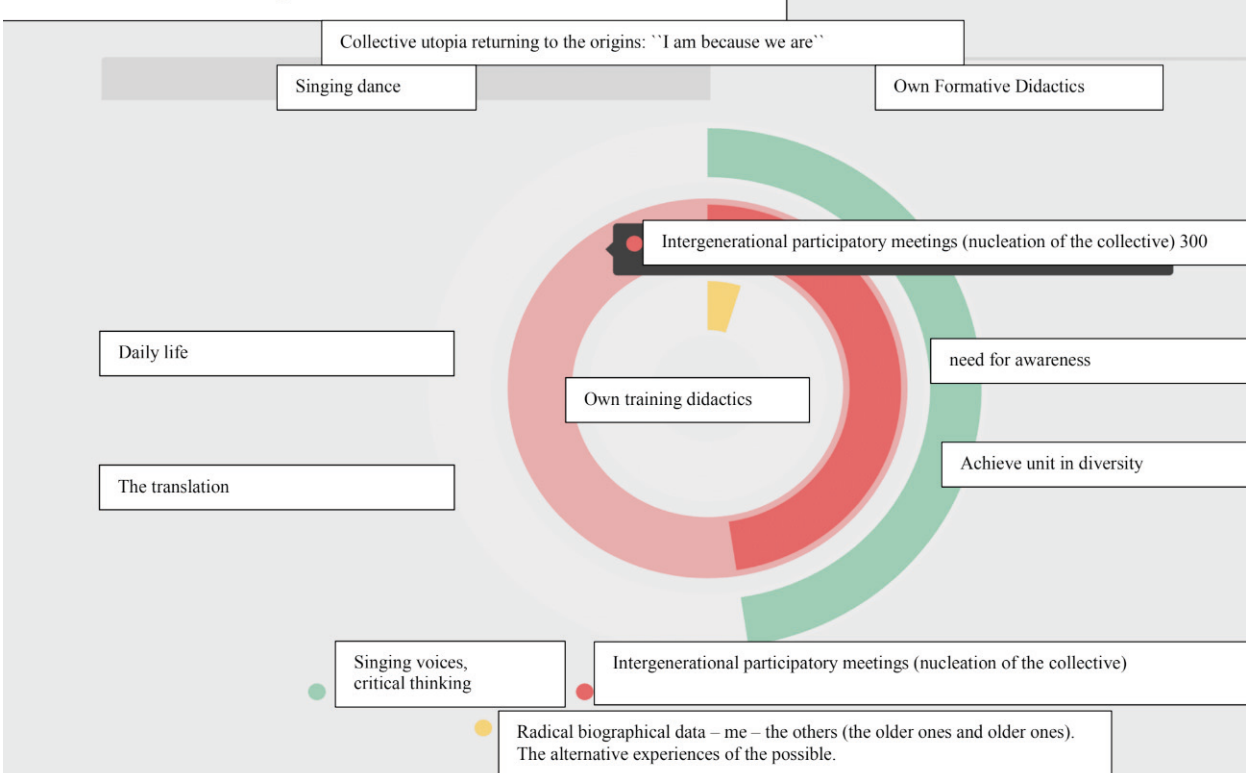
Collective utopia returning to the origins: ``I am because we are``

Singing dance

Own Formative Didactics

Intergenerational participatory meetings (nucleation of the collective) 300

Daily life

need for awareness

Own training didactics

Achieve unit in diversity

The translation

Singing voices, critical thinking

Intergenerational participatory meetings (nucleation of the collective)

Radical biographical data – me – the others (the older ones and older ones). The alternative experiences of the possible.